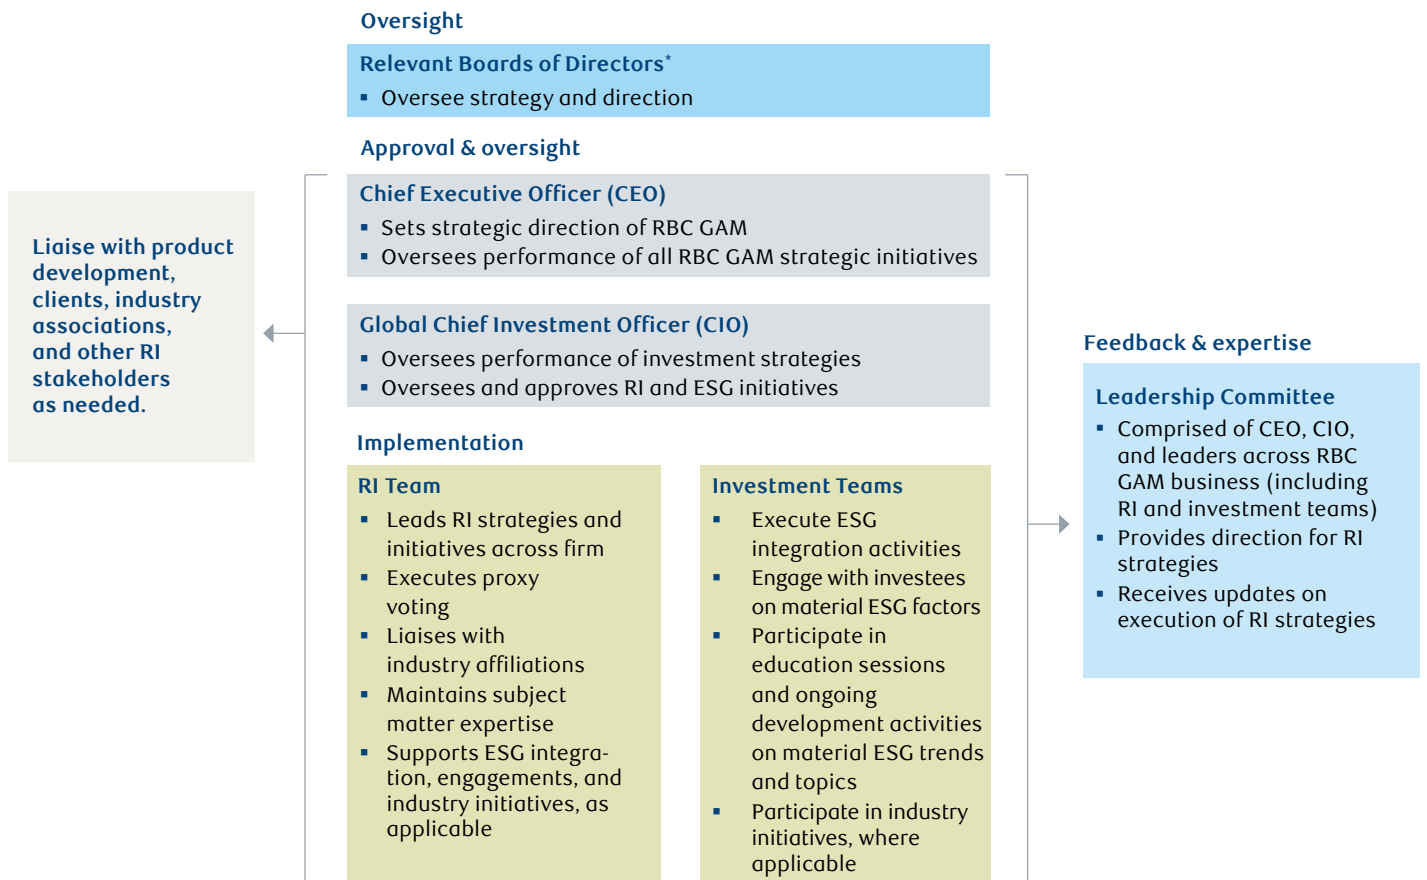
Oversight

Relevant Boards of Directors*
- Oversee strategy and direction

Approval & oversight

Chief Executive Officer (CEO)
- Sets strategic direction of RBC GAM
- Oversees performance of all RBC GAM strategic initiatives

Global Chief Investment Officer (CIO)
- Oversees performance of investment strategies
- Oversees and approves RI and ESG initiatives

Implementation

RI Team
- Leads RI strategies and initiatives across firm
- Executes proxy voting
- Liaises with industry affiliations
- Maintains subject matter expertise
- Supports ESG integration, engagements, and industry initiatives, as applicable

Investment Teams
- Execute ESG integration activities
- Engage with investees on material ESG factors
- Participate in education sessions and ongoing development activities on material ESG trends and topics
- Participate in industry initiatives, where applicable

Liaise with product development, clients, industry associations, and other RI stakeholders as needed.

Feedback & expertise

Leadership Committee
- Comprised of CEO, CIO, and leaders across RBC GAM business (including RI and investment teams)
- Provides direction for RI strategies
- Receives updates on execution of RI strategies